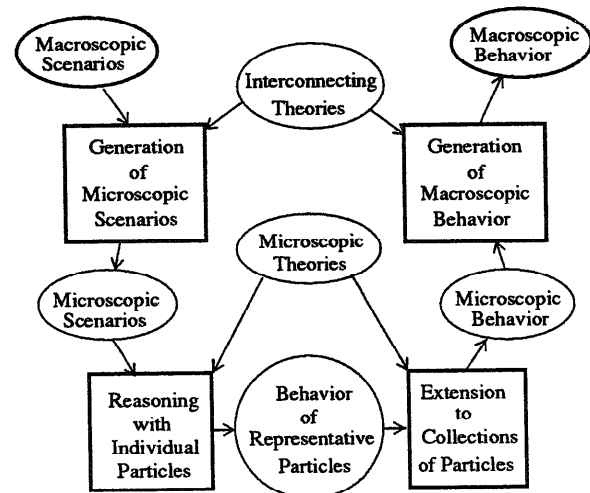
Macroscopic Scenarios

Interconnecting Theories

Macroscopic Behavior

Generation of Microscopic Scenarios

Generation of Macroscopic Behavior

Microscopic Theories

Microscopic Scenarios

Microscopic Behavior

Reasoning with Individual Particles

Behavior of Representative Particles

Extension to Collections of Particles